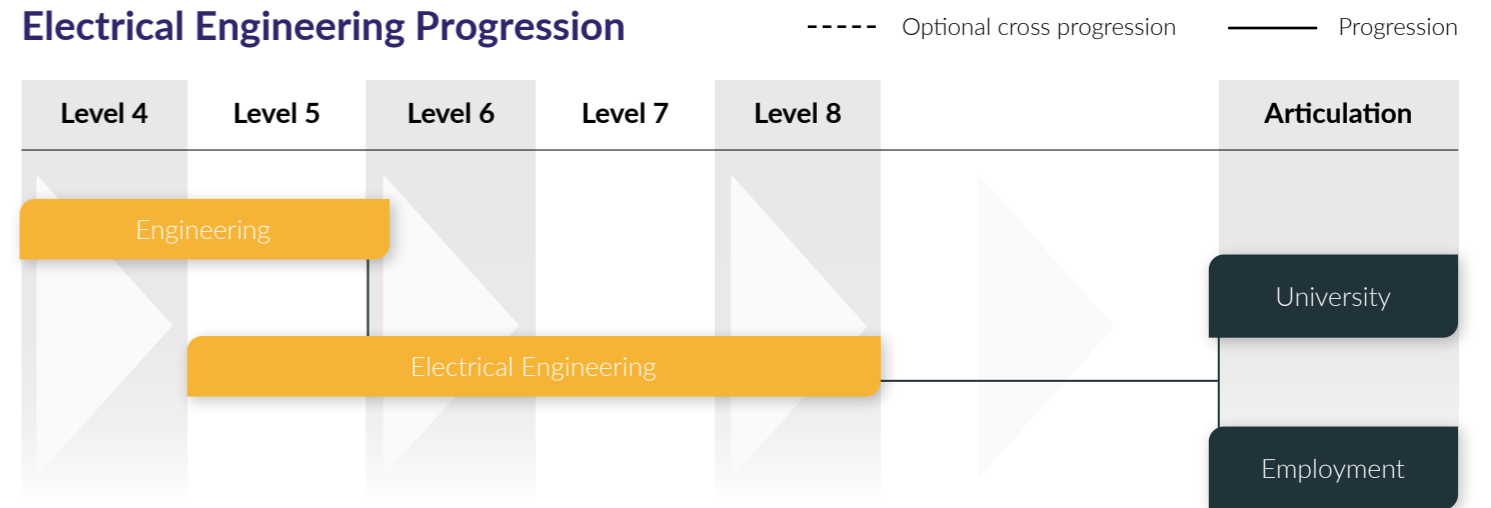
Electrical Engineering Progression

Optional cross progression

Progression

| Level 4 | Level 5 | Level 6 | Level 7 | Level 8 | Articulation |
|---|---|---|---|---|---|

Engineering

Electrical Engineering

University

Employment